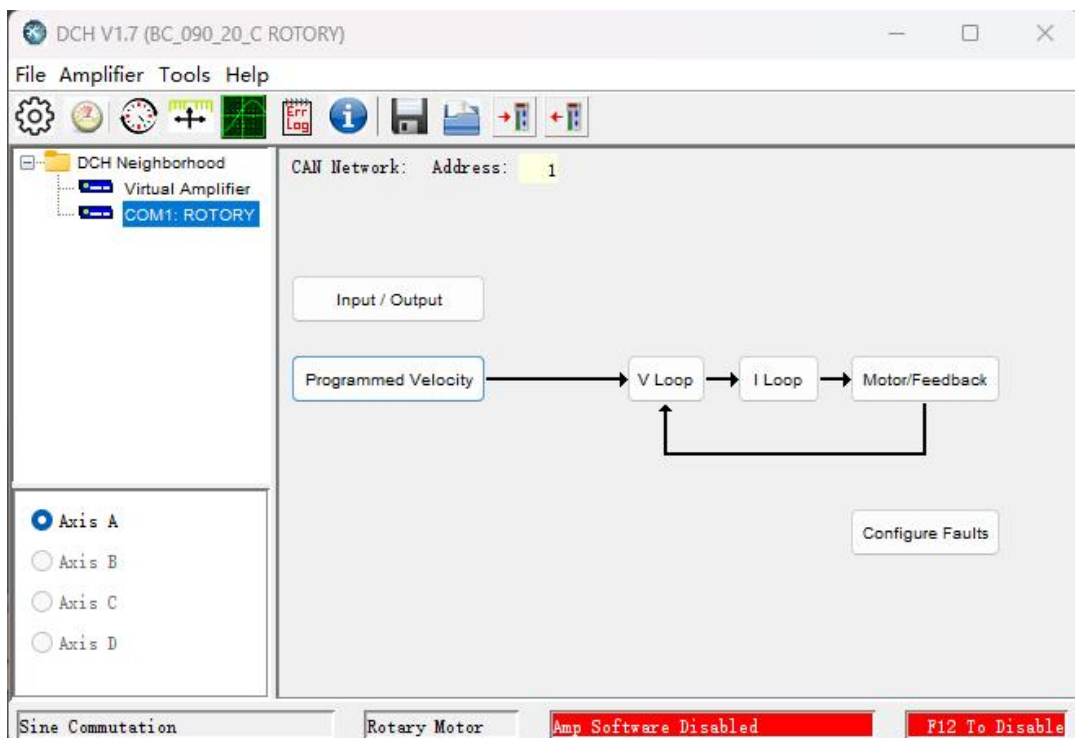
DCH V1.7 (BC_090_20_C ROTORY)

File Amplifier Tools Help

Err Log

DCH Neighborhood
Virtual Amplifier
COM1: ROTORY

CAN Network: Address: 1

Input / Output

Programmed Velocity

V Loop

I Loop

Motor/Feedback

Configure Faults

Axis A
Axis B
Axis C
Axis D

Sine Commutation | Rotary Motor | Amp Software Disabled | F12 To Disable